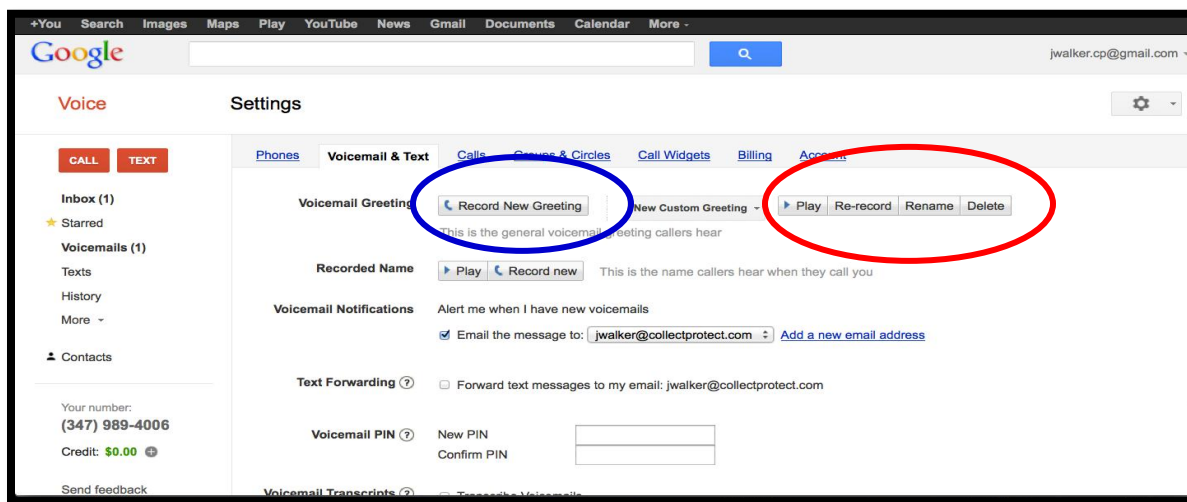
+You Search Images Maps Play YouTube News Gmail Documents Calendar More -

Google

jwalker.cp@gmail.com

Voice

Settings

CALL TEXT

Inbox (1)
Starred
Voicemails (1)
Texts
History
More

Contacts

Your number:
(347) 989-4006
Credit: $0.00

Send feedback

Phones | Voicemail & Text | Calls | Groups & Circles | Call Widgets | Billing | Account

Voicemail Greeting: Record New Greeting | New Custom Greeting | Play | Re-record | Rename | Delete

This is the general voicemail greeting callers hear

Recorded Name: Play | Record new | This is the name callers hear when they call you

Voicemail Notifications: Alert me when I have new voicemails

Email the message to: jwalker@collectprotect.com | Add a new email address

Text Forwarding: Forward text messages to my email: jwalker@collectprotect.com

Voicemail PIN: New PIN
Confirm PIN

Voicemail Transcripts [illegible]